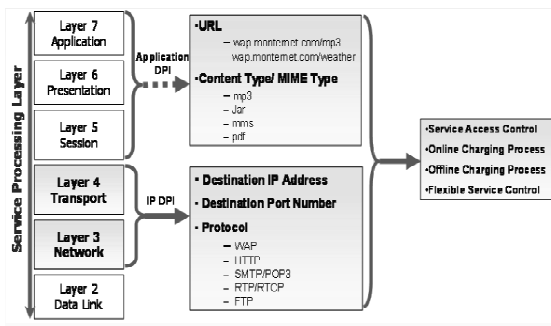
Service Processing Layer

Layer 7
Application

Layer 6
Presentation

Layer 5
Session

Layer 4
Transport

Layer 3
Network

Layer 2
Data Link

Application DPI

IP DPI

•URL
– wap.montemet.com/mp3
wap.montemet.com/weather

•Content Type/ MIME Type
– mp3
– Jar
– mms
– pdf

• Destination IP Address

• Destination Port Number

• Protocol
– WAP
– HTTP
– SMTP/POP3
– RTP/RTCP
– FTP

•Service Access Control
•Online Charging Process
•Offline Charging Process
•Flexible Service Control